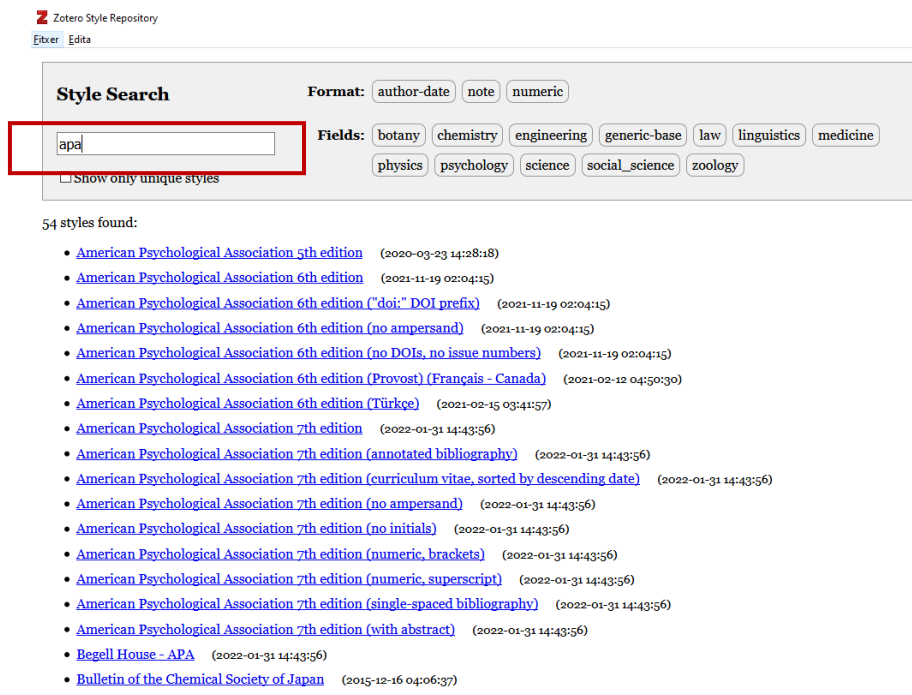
Z Zotero Style Repository
Fitxer Edita

Style Search

Format: author-date note numeric

apa

Fields: botany chemistry engineering generic-base law linguistics medicine physics psychology science social_science zoology

Show only unique styles

54 styles found:

- American Psychological Association 5th edition (2020-03-23 14:28:18)
- American Psychological Association 6th edition (2021-11-19 02:04:15)
- American Psychological Association 6th edition ("doi:" DOI prefix) (2021-11-19 02:04:15)
- American Psychological Association 6th edition (no ampersand) (2021-11-19 02:04:15)
- American Psychological Association 6th edition (no DOIs, no issue numbers) (2021-11-19 02:04:15)
- American Psychological Association 6th edition (Provost) (Français - Canada) (2021-02-12 04:50:30)
- American Psychological Association 6th edition (Türkçe) (2021-02-15 03:41:57)
- American Psychological Association 7th edition (2022-01-31 14:43:56)
- American Psychological Association 7th edition (annotated bibliography) (2022-01-31 14:43:56)
- American Psychological Association 7th edition (curriculum vitae, sorted by descending date) (2022-01-31 14:43:56)
- American Psychological Association 7th edition (no ampersand) (2022-01-31 14:43:56)
- American Psychological Association 7th edition (no initials) (2022-01-31 14:43:56)
- American Psychological Association 7th edition (numeric, brackets) (2022-01-31 14:43:56)
- American Psychological Association 7th edition (numeric, superscript) (2022-01-31 14:43:56)
- American Psychological Association 7th edition (single-spaced bibliography) (2022-01-31 14:43:56)
- American Psychological Association 7th edition (with abstract) (2022-01-31 14:43:56)
- Begell House - APA (2022-01-31 14:43:56)
- Bulletin of the Chemical Society of Japan (2015-12-16 04:06:37)